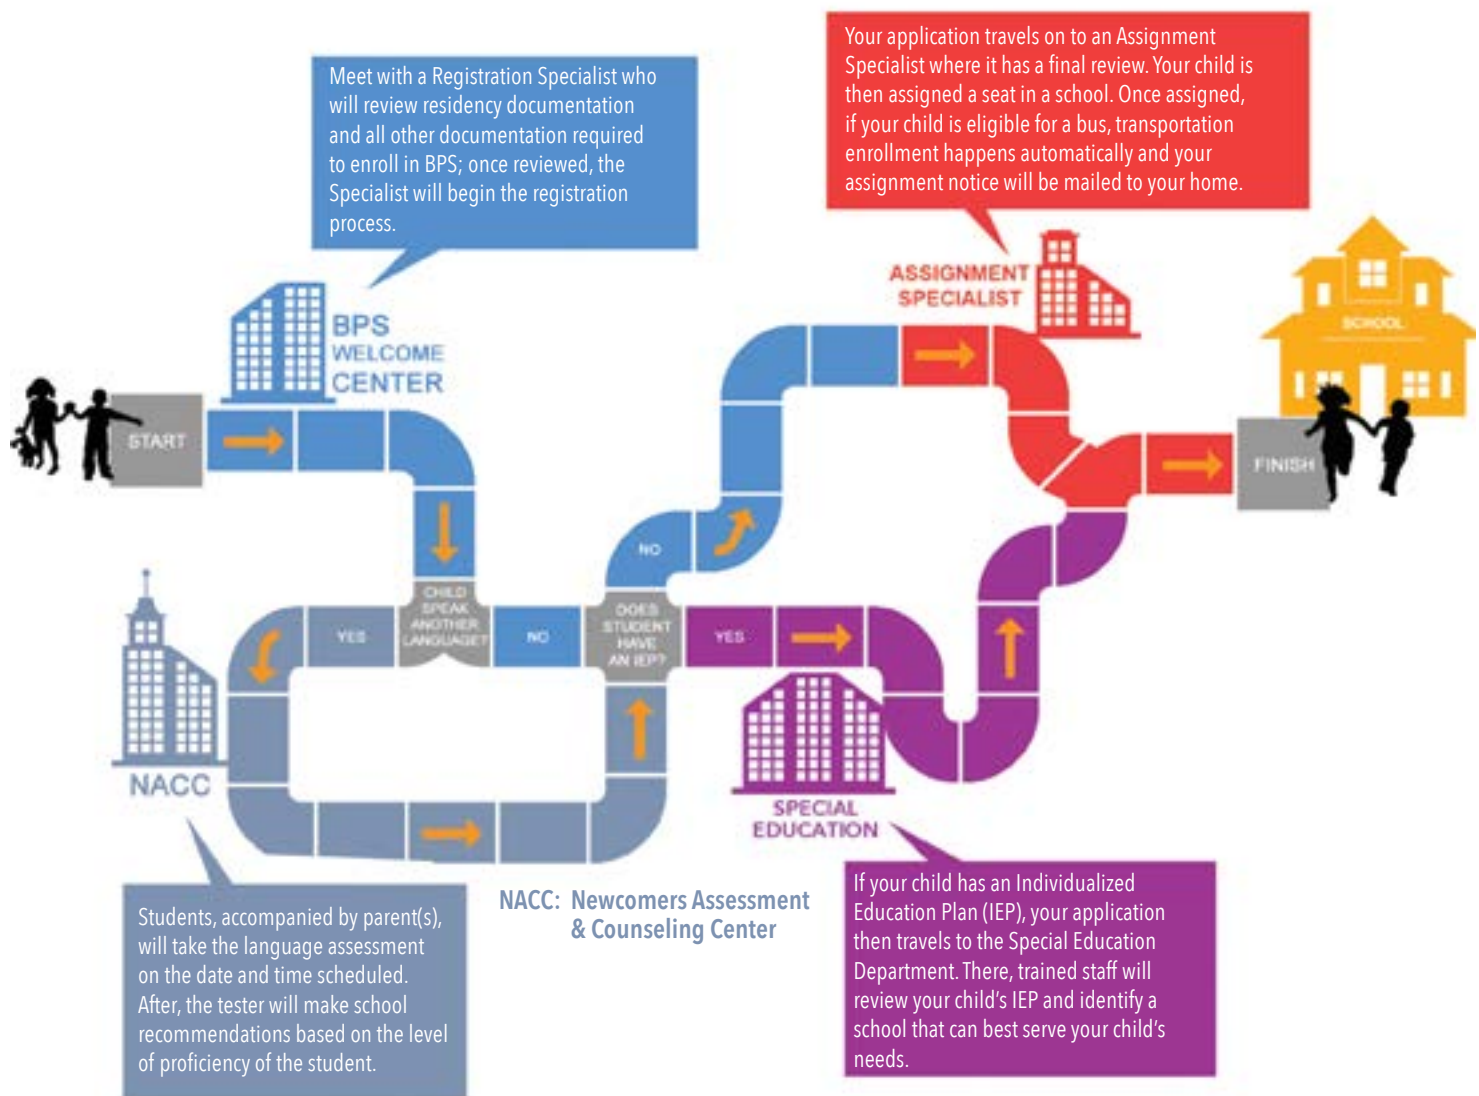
Meet with a Registration Specialist who will review residency documentation and all other documentation required to enroll in BPS; once reviewed, the Specialist will begin the registration process.

Your application travels on to an Assignment Specialist where it has a final review. Your child is then assigned a seat in a school. Once assigned, if your child is eligible for a bus, transportation enrollment happens automatically and your assignment notice will be mailed to your home.

ASSIGNMENT SPECIALIST

SCHOOL

BPS WELCOME CENTER

START

FINISH

NO

CHILD SPEAK ANOTHER LANGUAGE?

YES

NO

DOES STUDENT HAVE AN IEP?

YES

NACC

SPECIAL EDUCATION

Students, accompanied by parent(s), will take the language assessment on the date and time scheduled. After, the tester will make school recommendations based on the level of proficiency of the student.

NACC: Newcomers Assessment & Counseling Center

If your child has an Individualized Education Plan (IEP), your application then travels to the Special Education Department. There, trained staff will review your child's IEP and identify a school that can best serve your child's needs.